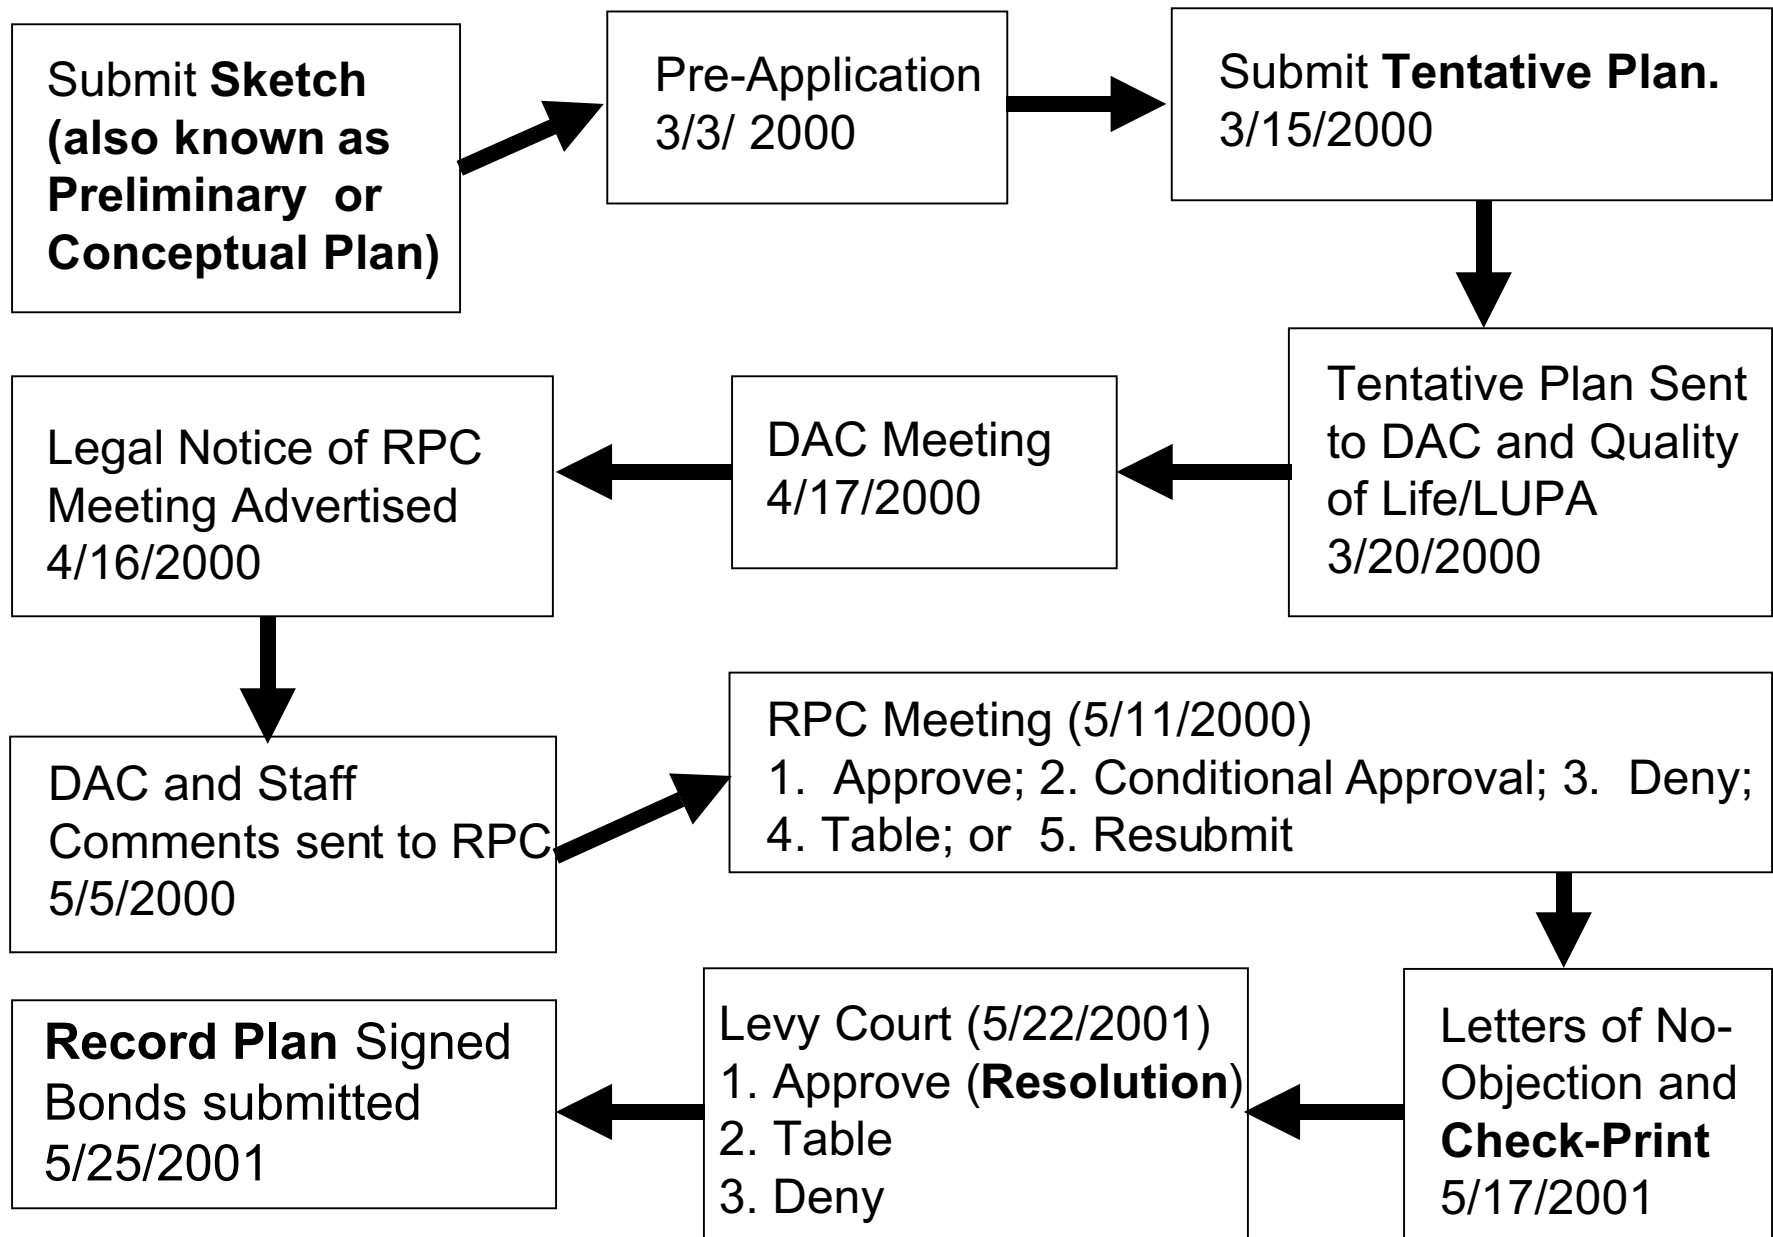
Submit Sketch (also known as Preliminary or Conceptual Plan)

Pre-Application 3/3/ 2000

Submit Tentative Plan. 3/15/2000

Tentative Plan Sent to DAC and Quality of Life/LUPA 3/20/2000

DAC Meeting 4/17/2000

Legal Notice of RPC Meeting Advertised 4/16/2000

DAC and Staff Comments sent to RPC 5/5/2000

RPC Meeting (5/11/2000)
1. Approve; 2. Conditional Approval; 3. Deny; 4. Table; or 5. Resubmit

Letters of No-Objection and Check-Print 5/17/2001

Levy Court (5/22/2001)
1. Approve (Resolution)
2. Table
3. Deny

Record Plan Signed Bonds submitted 5/25/2001